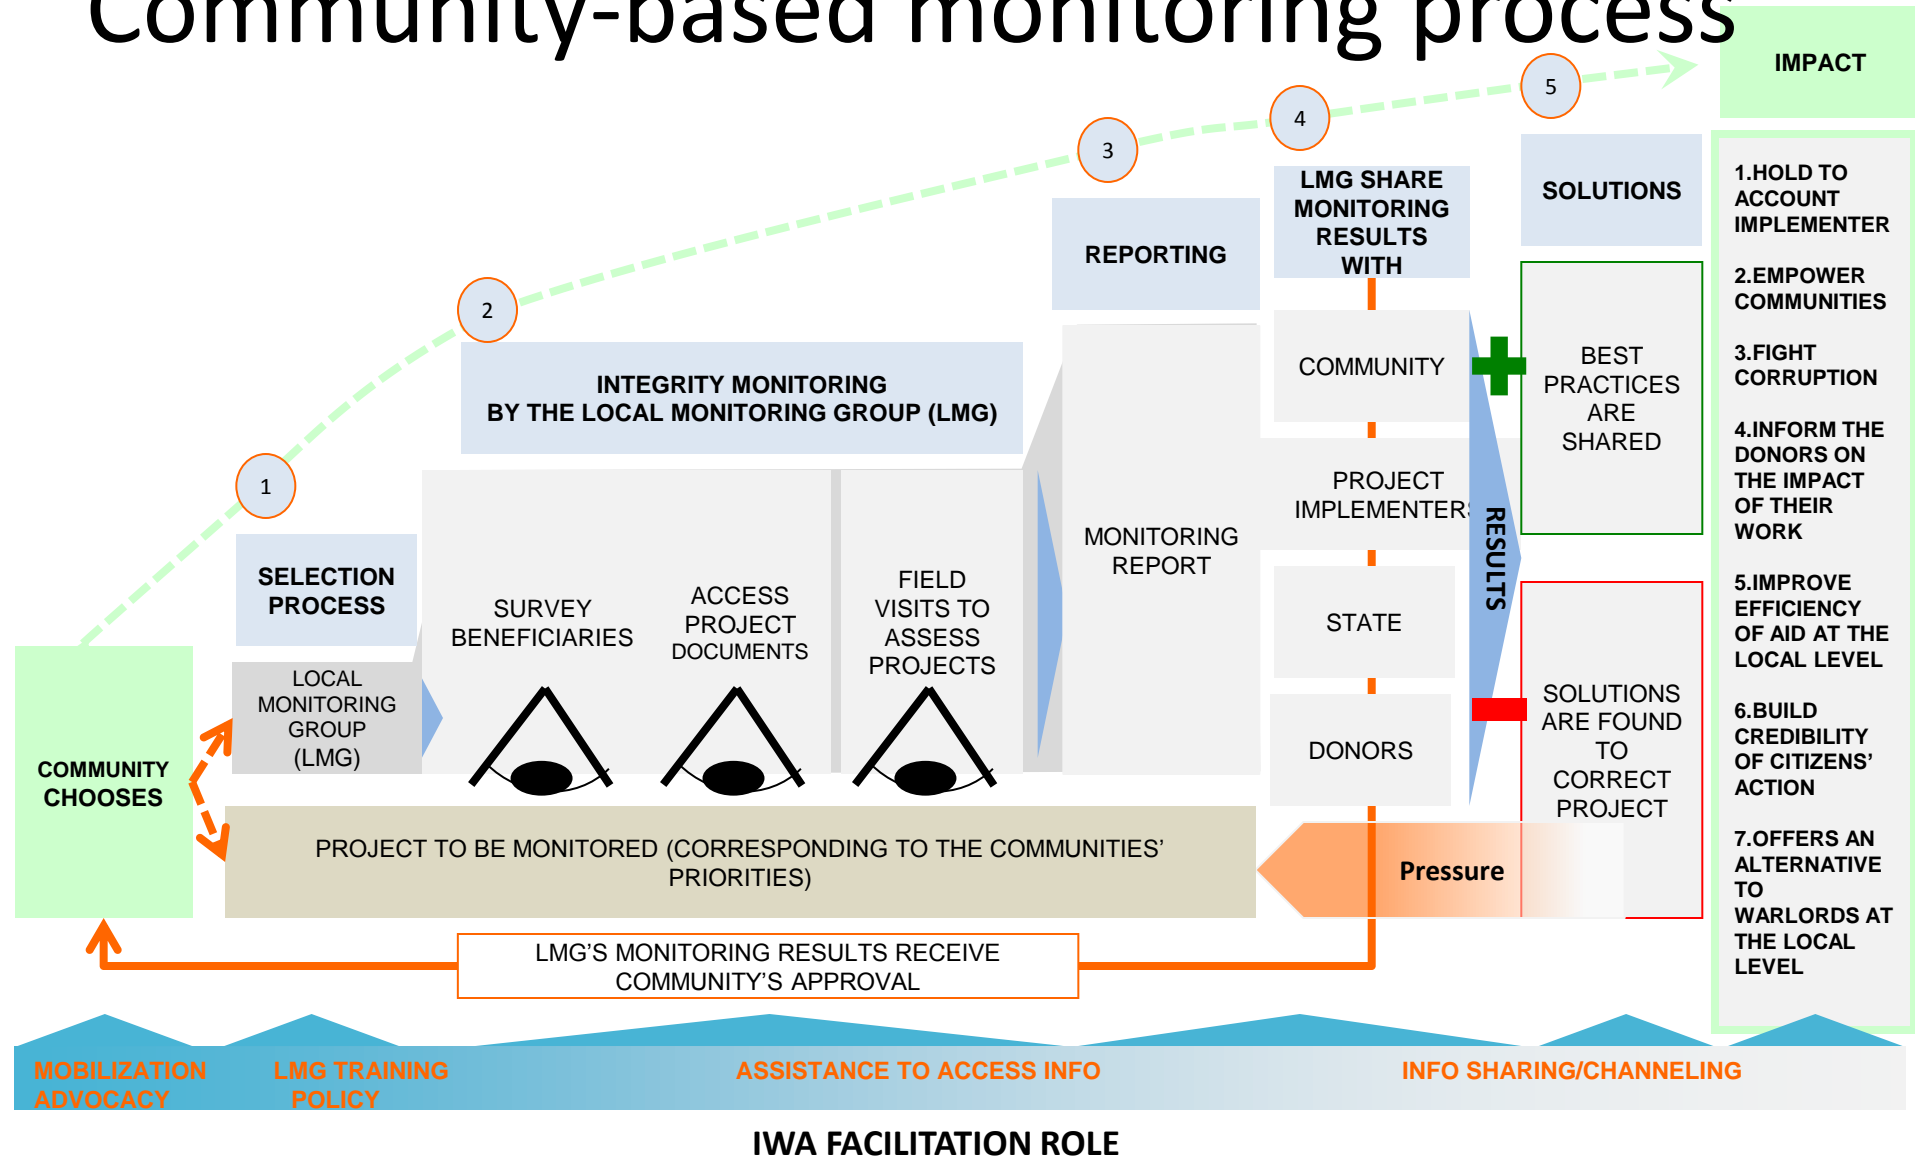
Community-based monitoring process

IMPACT

5

4

3

2

1

SOLUTIONS

LMG SHARE MONITORING RESULTS WITH

REPORTING

INTEGRITY MONITORING BY THE LOCAL MONITORING GROUP (LMG)

SELECTION PROCESS

LOCAL MONITORING GROUP (LMG)

COMMUNITY CHOOSES

SURVEY BENEFICIARIES

ACCESS PROJECT DOCUMENTS

FIELD VISITS TO ASSESS PROJECTS

MONITORING REPORT

COMMUNITY

PROJECT IMPLEMENTERS

STATE

DONORS

RESULTS

BEST PRACTICES ARE SHARED

SOLUTIONS ARE FOUND TO CORRECT PROJECT

Pressure

PROJECT TO BE MONITORED (CORRESPONDING TO THE COMMUNITIES' PRIORITIES)

LMG'S MONITORING RESULTS RECEIVE COMMUNITY'S APPROVAL

1.HOLD TO ACCOUNT IMPLEMENTER

2.EMPOWER COMMUNITIES

3.FIGHT CORRUPTION

4.INFORM THE DONORS ON THE IMPACT OF THEIR WORK

5.IMPROVE EFFICIENCY OF AID AT THE LOCAL LEVEL

6.BUILD CREDIBILITY OF CITIZENS' ACTION

7.OFFERS AN ALTERNATIVE TO WARLORDS AT THE LOCAL LEVEL

MOBILIZATION ADVOCACY

LMG TRAINING POLICY

ASSISTANCE TO ACCESS INFO

INFO SHARING/CHANNELING

IWA FACILITATION ROLE